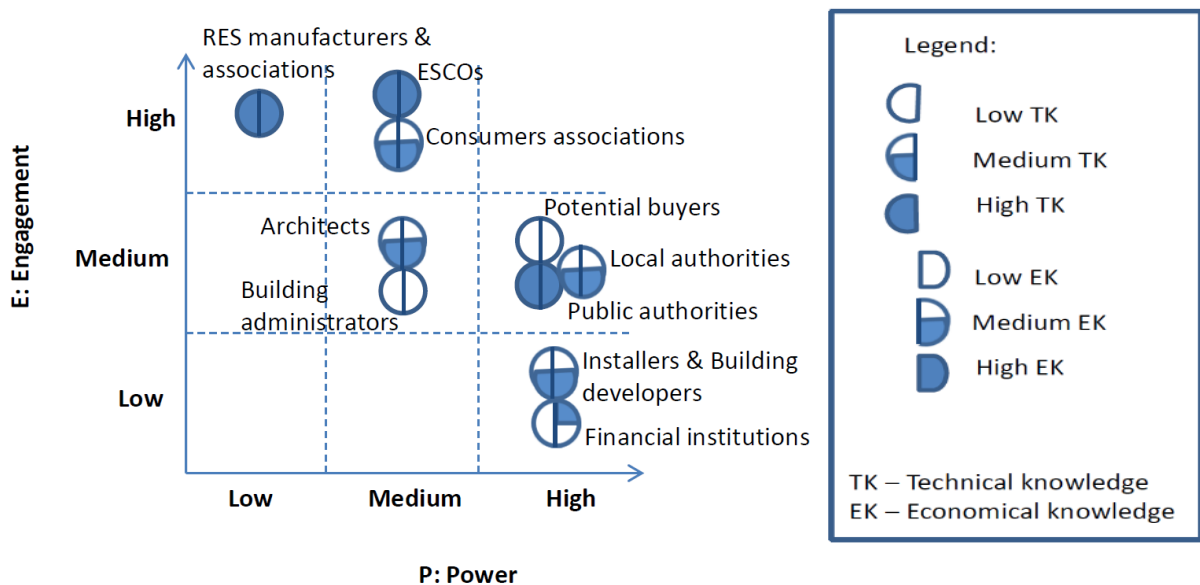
RES manufacturers & associations

ESCOs

High

Consumers associations

E: Engagement

Potential buyers

Architects

Medium

Local authorities

Building administrators

Public authorities

Installers & Building developers

Low

Financial institutions

Low

Medium

High

P: Power

Legend:

Low TK

Medium TK

High TK

Low EK

Medium EK

High EK

TK – Technical knowledge
EK – Economical knowledge